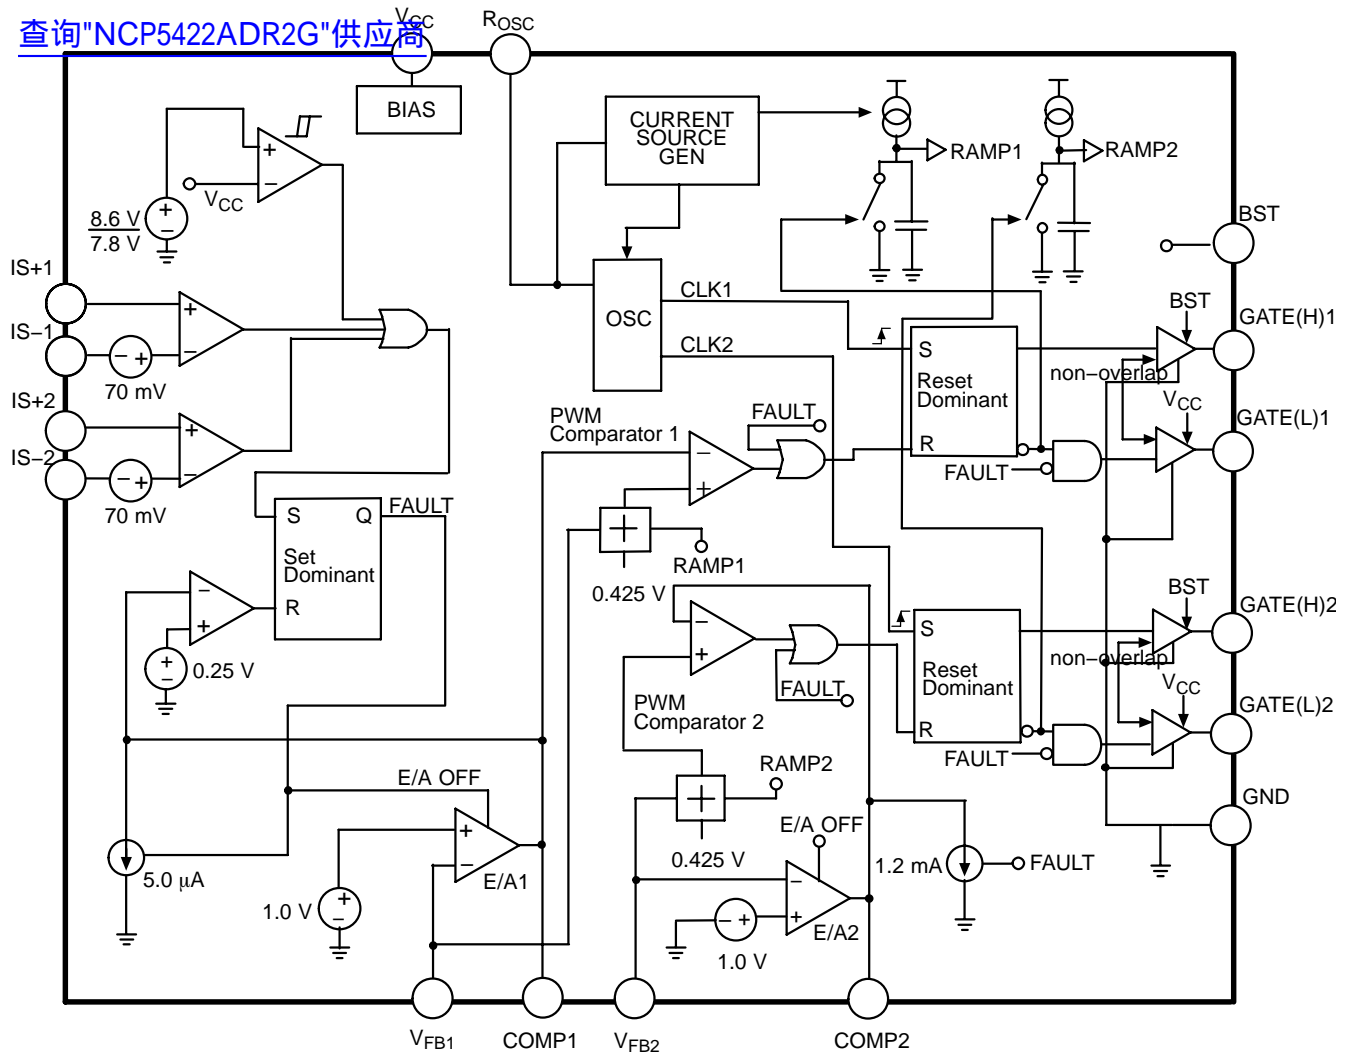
查询"NCP5422ADR2G"供应商

$V_{CC}$

$R_{OSC}$

BIAS

CURRENT SOURCE GEN

RAMP1

RAMP2

BST

$V_{CC}$

8.6 V
7.8 V

IS+1

IS−1

70 mV

IS+2

IS−2

70 mV

OSC

CLK1

CLK2

S

Reset Dominant

R

BST

GATE(H)1

non−overlap

$V_{CC}$

GATE(L)1

FAULT

FAULT

PWM Comparator 1

S Q

Set Dominant

R

FAULT

RAMP1

0.425 V

0.25 V

S

Reset Dominant

R

BST

GATE(H)2

non−overlap

$V_{CC}$

GATE(L)2

FAULT

FAULT

PWM Comparator 2

RAMP2

E/A OFF

E/A/1

5.0 μA

1.0 V

E/A OFF

0.425 V

E/A2

1.0 V

1.2 mA

FAULT

GND

$V_{FB1}$

COMP1

$V_{FB2}$

COMP2